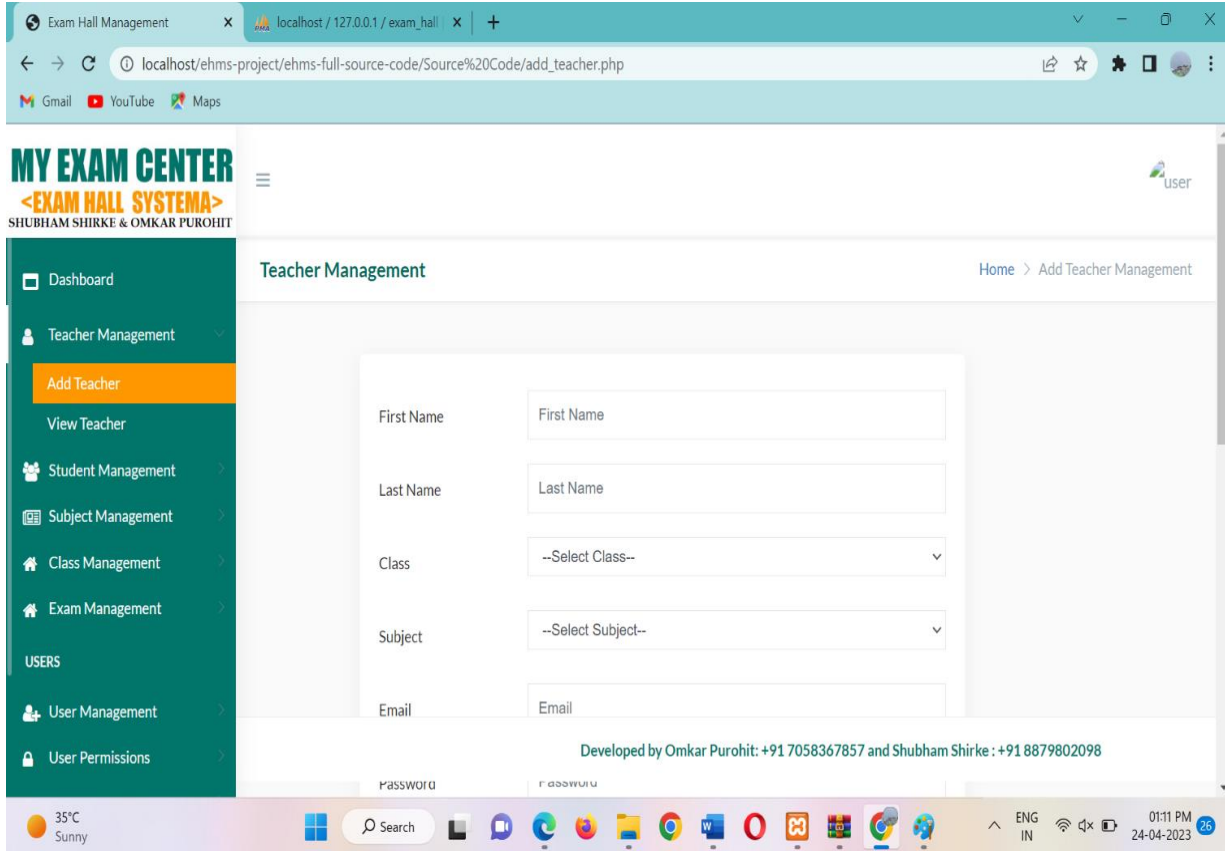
Exam Hall Management ×
localhost / 127.0.0.1 / exam_hall ×
+

localhost/ehms-project/ehms-full-source-code/Source%20Code/add_teacher.php

Gmail YouTube Maps

MY EXAM CENTER
<EXAM HALL SYSTEMA>
SHUBHAM SHIRKE & OMKAR PUROHIT

user

Dashboard
Teacher Management
Add Teacher
View Teacher
Student Management
Subject Management
Class Management
Exam Management
USERS
User Management
User Permissions

Teacher Management

Home > Add Teacher Management

First Name | First Name
Last Name | Last Name
Class | --Select Class--
Subject | --Select Subject--
Email | Email
Password | Password

Developed by Omkar Purohit: +91 7058367857 and Shubham Shirke : +91 8879802098

35°C
Sunny

Search

ENG
IN

01:11 PM
24-04-2023

26